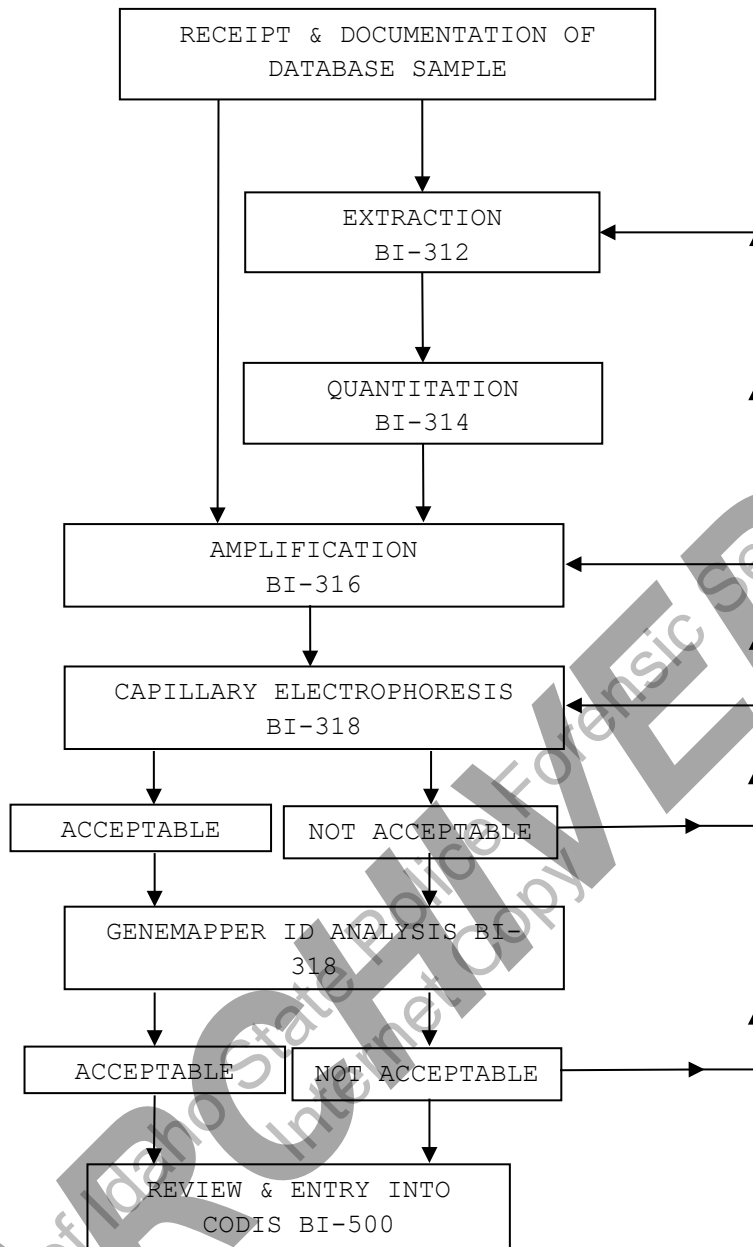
RECEIPT & DOCUMENTATION OF DATABASE SAMPLE

EXTRACTION BI-312

QUANTITATION BI-314

AMPLIFICATION BI-316

CAPILLARY ELECTROPHORESIS BI-318

ACCEPTABLE

NOT ACCEPTABLE

GENEMAPPER ID ANALYSIS BI-318

ACCEPTABLE

NOT ACCEPTABLE

REVIEW & ENTRY INTO CODIS BI-500

ARCHIVED

Idaho State Police Forensic Services

Internet Copy